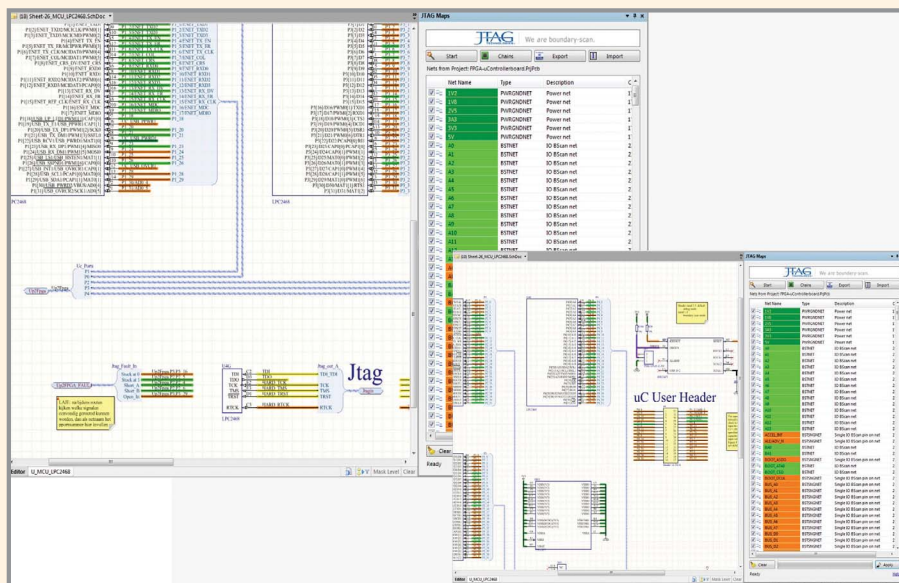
[03] Sheet-26_MCU_LPC2468.SchDoc

JTAG Maps

JTAG We are boundary-scan.

Start | Chains | Export | Import

Nets from Project: FPGA-uControllerboard.PrjPcb

| Net Name | Type | Description |
|---|---|---|
| 1V2 | PWRGNDNET | Power net |
| 1V8 | PWRGNDNET | Power net |
| 2V5 | PWRGNDNET | Power net |
| 3V3 | PWRGNDNET | Power net |
| 3V3 | PWRGNDNET | Power net |
| 5V | PWRGNDNET | Power net |
| A0 | BSTNET | IO BScan net |
| A1 | BSTNET | IO BScan net |
| A2 | BSTNET | IO BScan net |
| A3 | BSTNET | IO BScan net |
| A4 | BSTNET | IO BScan net |
| A5 | BSTNET | IO BScan net |
| A6 | BSTNET | IO BScan net |
| A7 | BSTNET | IO BScan net |
| A8 | BSTNET | IO BScan net |
| A9 | BSTNET | IO BScan net |
| A10 | BSTNET | IO BScan net |
| A11 | BSTNET | IO BScan net |

LPC2468

Uc_Ports

Jtag

uC User Header

Editor U_MCU_LPC2468

Mask Level Clear

Ready